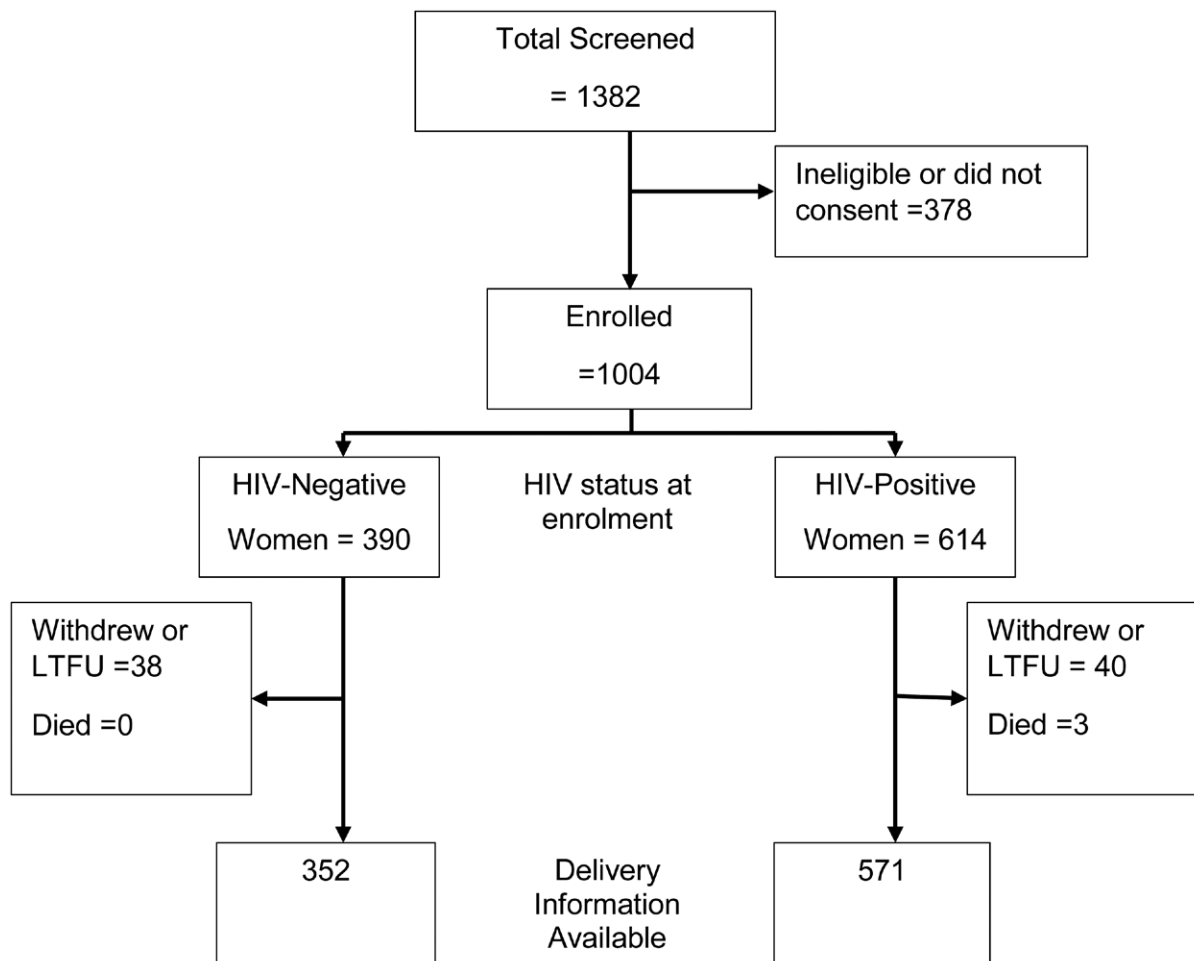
Total Screened
= 1382

Ineligible or did not consent =378

Enrolled
=1004

HIV-Negative
Women = 390

HIV status at enrolment

HIV-Positive
Women = 614

Withdrew or LTFU =38
Died =0

Withdrew or LTFU = 40
Died =3

352

Delivery Information Available

571